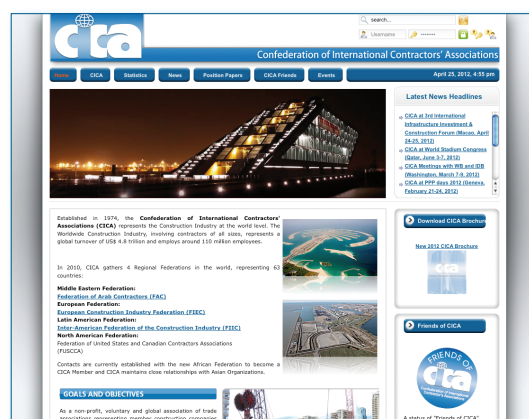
cica

search...

Username

Confederation of International Contractors' Associations

Home CICA Statistics News Position Papers CICA Friends Events

April 25, 2012, 4:55 pm

Latest News Headlines

CICA at 3rd International Infrastructure Investment & Construction Forum (Macao, April 24-25, 2012)

CICA at World Stadium Congress (Qatar, June 3-7, 2012)

CICA Meetings with WB and IDB (Washington, March 7-8, 2012)

CICA at PPP days 2012 (Geneva, February 21-24, 2012)

Established in 1974, the Confederation of International Contractors' Associations (CICA) represents the Construction Industry at the world level. The Worldwide Construction Industry, involving contractors of all sizes, represents a global turnover of US$ 4.8 trillion and employs around 110 million employees.

In 2010, CICA gathers 4 Regional Federations in the world, representing 63 countries:

Middle Eastern Federation:
Federation of Arab Contractors (FAC)
European Federation:
European Construction Industry Federation (FIEC)
Latin American Federation:
Inter-American Federation of the Construction Industry (FIIC)
North American Federation:
Federation of United States and Canadian Contractors Associations (FUSCCA)

Contacts are currently established with the new African Federation to become a CICA Member and CICA maintains close relationships with Asian Organizations.

Download CICA Brochure

New 2012 CICA Brochure

Friends of CICA

FRIENDS OF cica

GOALS AND OBJECTIVES

As a non-profit, voluntary and global association of trade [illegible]

A status of "Friends of CICA"